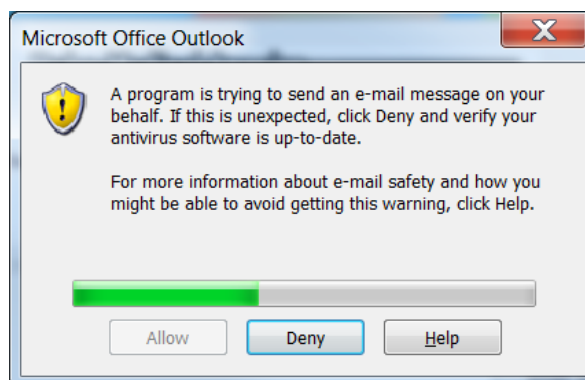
Microsoft Office Outlook

A program is trying to send an e-mail message on your behalf. If this is unexpected, click Deny and verify your antivirus software is up-to-date.

For more information about e-mail safety and how you might be able to avoid getting this warning, click Help.

Allow

Deny

Help